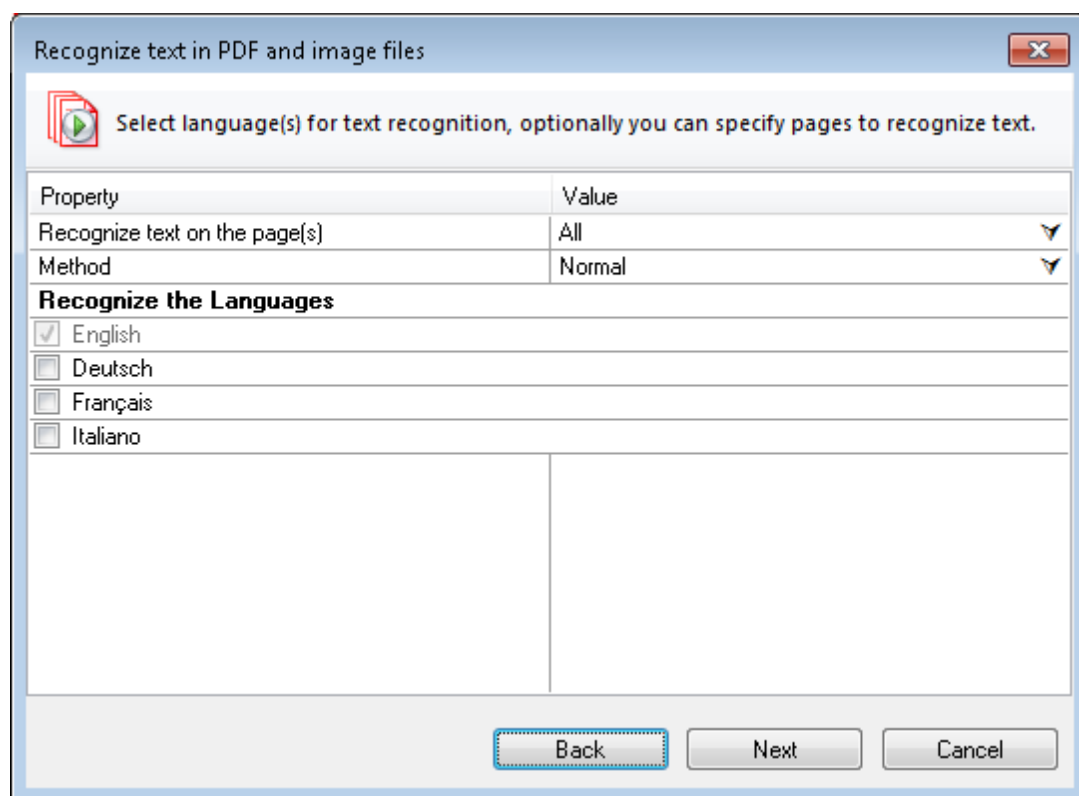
Recognize text in PDF and image files

Select language(s) for text recognition, optionally you can specify pages to recognize text.

| Property | Value |
|---|---|
| Recognize text on the page(s) | All |
| Method | Normal |

**Recognize the Languages**

English
Deutsch
Français
Italiano

Back Next Cancel